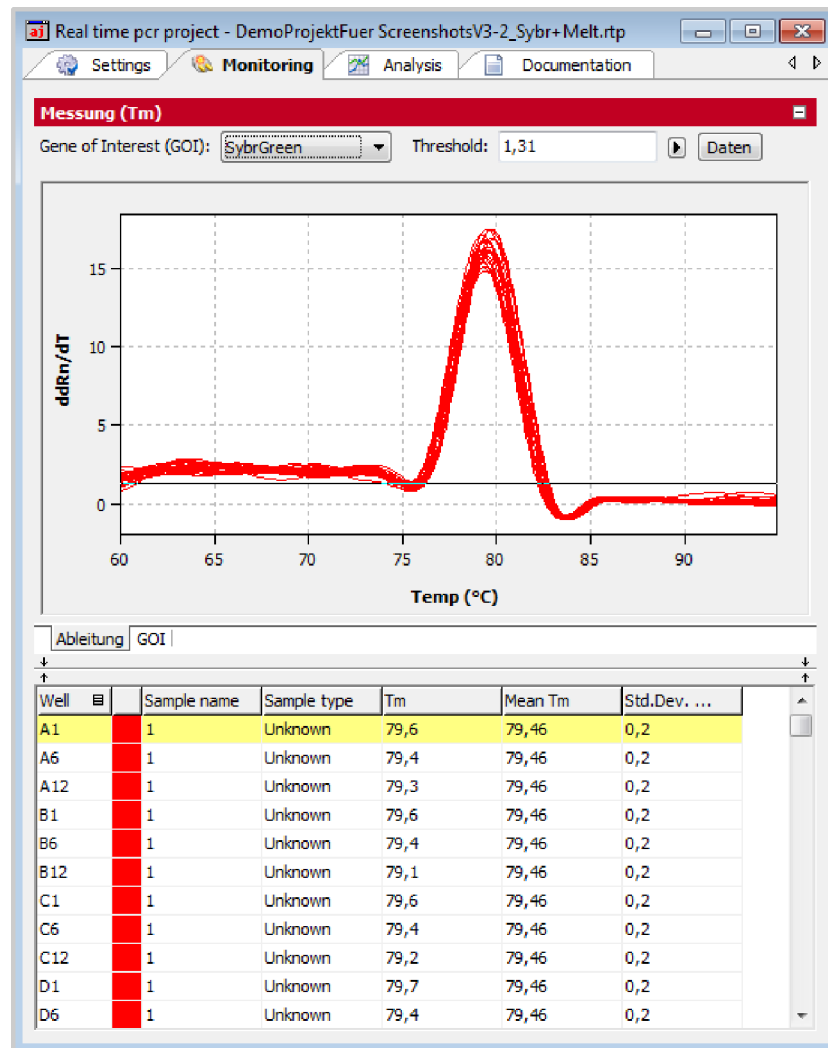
aj Real time pcr project - DemoProjektFuer ScreenshotsV3-2_Sybr+Melt.rtp

Settings Monitoring Analysis Documentation

Messung (Tm)

Gene of Interest (GOI): SybrGreen Threshold: 1,31 Daten

ddRn/dT

15
10
5
0

60 65 70 75 80 85 90

Temp (°C)

Ableitung GOI

| Well | | Sample name | Sample type | Tm | Mean Tm | Std.Dev. ... |
|---|---|---|---|---|---|---|
| A1 | | 1 | Unknown | 79,6 | 79,46 | 0,2 |
| A6 | | 1 | Unknown | 79,4 | 79,46 | 0,2 |
| A12 | | 1 | Unknown | 79,3 | 79,46 | 0,2 |
| B1 | | 1 | Unknown | 79,6 | 79,46 | 0,2 |
| B6 | | 1 | Unknown | 79,4 | 79,46 | 0,2 |
| B12 | | 1 | Unknown | 79,1 | 79,46 | 0,2 |
| C1 | | 1 | Unknown | 79,6 | 79,46 | 0,2 |
| C6 | | 1 | Unknown | 79,4 | 79,46 | 0,2 |
| C12 | | 1 | Unknown | 79,2 | 79,46 | 0,2 |
| D1 | | 1 | Unknown | 79,7 | 79,46 | 0,2 |
| D6 | | 1 | Unknown | 79,4 | 79,46 | 0,2 |